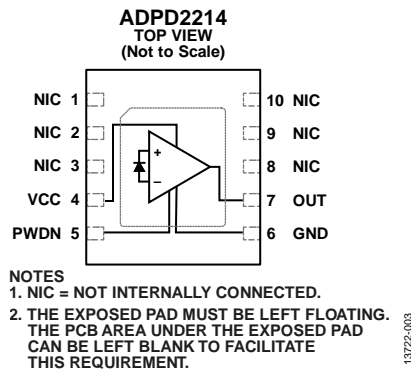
ADPD2214
TOP VIEW
(Not to Scale)

NIC 1
NIC 2
NIC 3
VCC 4
PWDN 5

10 NIC
9 NIC
8 NIC
7 OUT
6 GND

+
–

NOTES
1. NIC = NOT INTERNALLY CONNECTED.
2. THE EXPOSED PAD MUST BE LEFT FLOATING. THE PCB AREA UNDER THE EXPOSED PAD CAN BE LEFT BLANK TO FACILITATE THIS REQUIREMENT.

13722-003